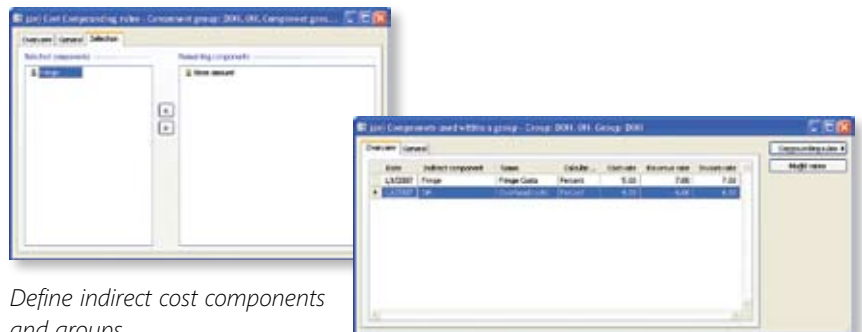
(pe) Cost Compounding rules - Component group: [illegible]

Overview | General | Selection

Selected components

Fringe

Remaining components

Base amount

(pe) Components used within a group - Group: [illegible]

Overview | General

Compounding rules

Multi rates

| Date | Indirect component | Name | Calculat... | Cost rate | Revenue rate | Invoice rate |
|---|---|---|---|---|---|---|
| 1/1/2007 | Fringe | Fringe Costs | Percent | 5.00 | 7.00 | 7.00 |
| 1/1/2007 | OH | Overhead costs | Percent | 4.00 | 6.00 | 6.00 |

Define indirect cost components and groups